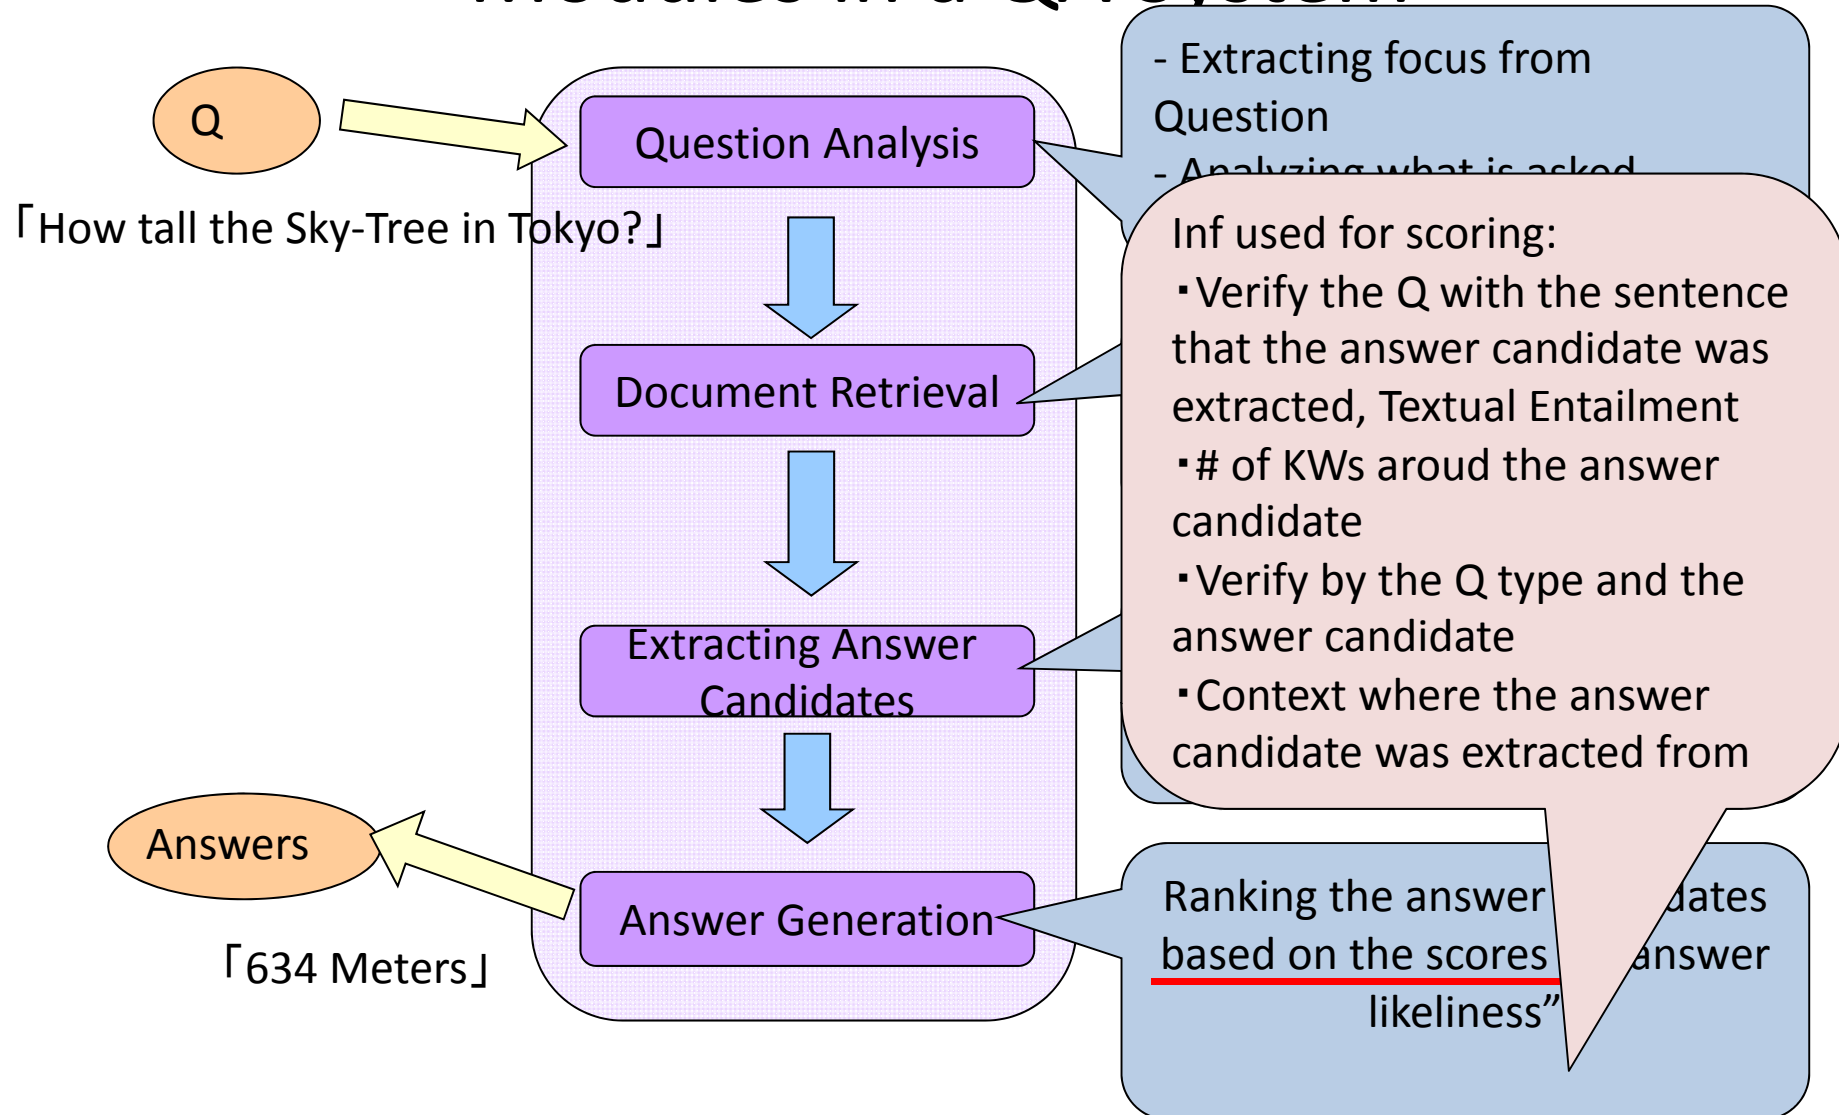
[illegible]

Q

「How tall the Sky-Tree in Tokyo?」

Question Analysis

Document Retrieval

Extracting Answer Candidates

Answer Generation

Answers

「634 Meters」

- Extracting focus from Question
- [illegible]

Inf used for scoring:
・Verify the Q with the sentence that the answer candidate was extracted, Textual Entailment
・# of KWs aroud the answer candidate
・Verify by the Q type and the answer candidate
・Context where the answer candidate was extracted from

Ranking the answer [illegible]dates based on the scores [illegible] answer likeliness"